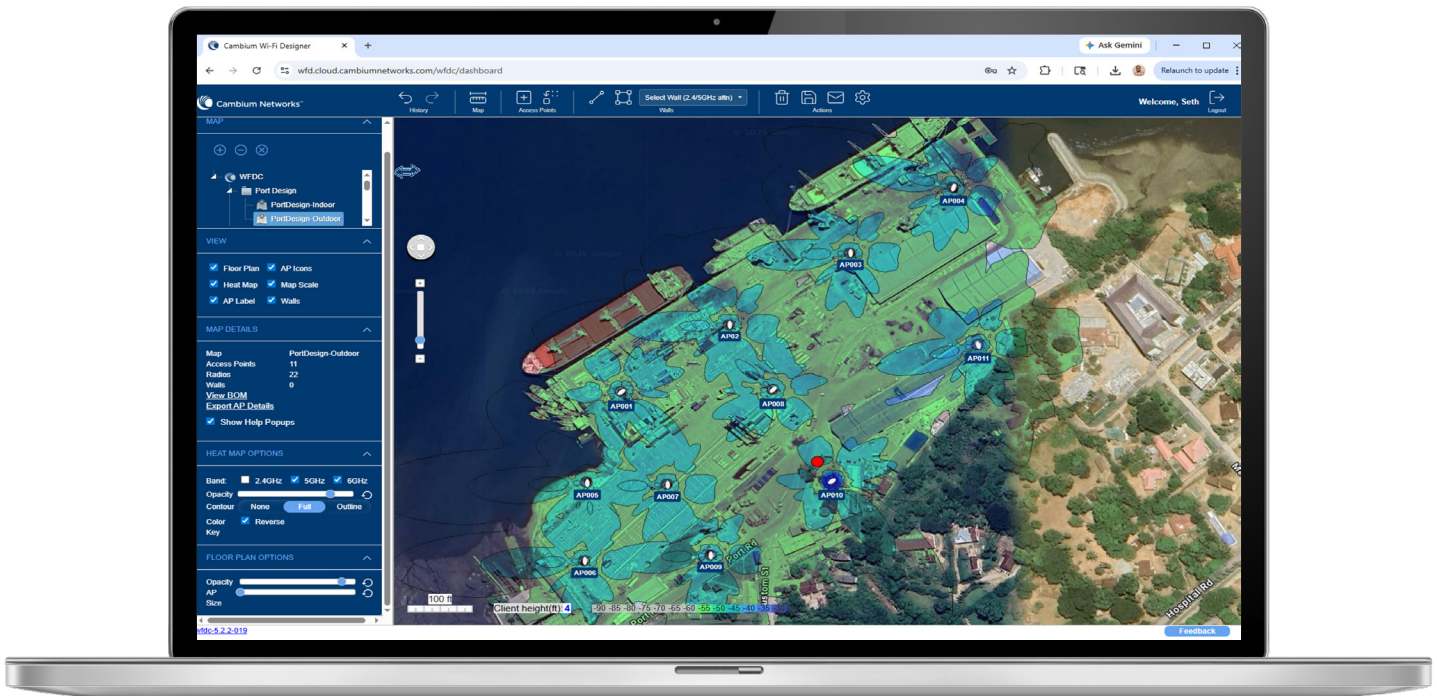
Cambium Wi-Fi Designer
Ask Gemini
wfd.cloud.cambiumnetworks.com/wfdc/dashboard
Relaunch to update
Cambium Networks
History
Map
Access Points
Select Wall (2.4/5GHz attn)
Walls
Actions
Welcome, Seth
Logout

MAP
WFDC
Port Design
PortDesign-Indoor
PortDesign-Outdoor

VIEW
Floor Plan
AP Icons
Heat Map
Map Scale
AP Label
Walls

MAP DETAILS
Map PortDesign-Outdoor
Access Points 11
Radios 22
Walls 0
View BOM
Export AP Details
Show Help Popups

HEAT MAP OPTIONS
Band: 2.4GHz 5GHz 6GHz
Opacity
Contour None Full Outline
Color Key Reverse

FLOOR PLAN OPTIONS
Opacity
AP Size

wfdc-5.2.2-019

AP004
AP003
AP02
AP011
AP001
AP008
AP010
AP005
AP007
AP006
AP009
Port Rd
Hospital Rd
100 ft
Client height(ft): 4
-90 -85 -80 -75 -70 -65 -60 -55 -50 -45 -40 -35 -30
Feedback